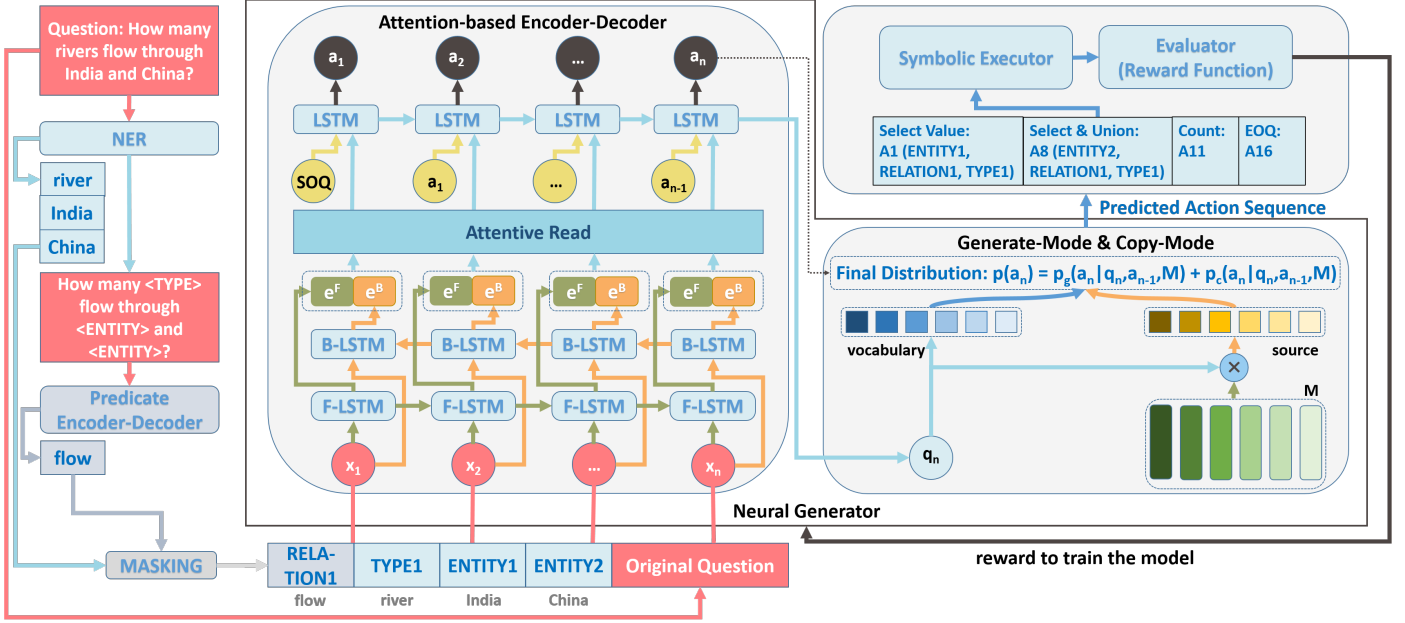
Question: How many rivers flow through India and China?

NER

river

India

China

How many <TYPE> flow through <ENTITY> and <ENTITY>?

Predicate Encoder-Decoder

flow

MASKING

Attention-based Encoder-Decoder

$a_1$ $a_2$ … $a_n$

LSTM LSTM LSTM LSTM

SOQ $a_1$ … $a_{n-1}$

Attentive Read

$e^F$ $e^B$ $e^F$ $e^B$ $e^F$ $e^B$ $e^F$ $e^B$

B-LSTM B-LSTM B-LSTM B-LSTM

F-LSTM F-LSTM F-LSTM F-LSTM

$x_1$ $x_2$ … $x_n$

Neural Generator

| RELATION1 | TYPE1 | ENTITY1 | ENTITY2 | Original Question |
|---|---|---|---|---|
| flow | river | India | China | |

Symbolic Executor

Evaluator (Reward Function)

| Select Value: A1 (ENTITY1, RELATION1, TYPE1) | Select & Union: A8 (ENTITY2, RELATION1, TYPE1) | Count: A11 | EOQ: A16 |
|---|---|---|---|

Predicted Action Sequence

Generate-Mode & Copy-Mode

Final Distribution: $p(a_n) = p_g(a_n|q_n,a_{n-1},M) + p_c(a_n|q_n,a_{n-1},M)$

vocabulary

source

M

$q_n$

reward to train the model